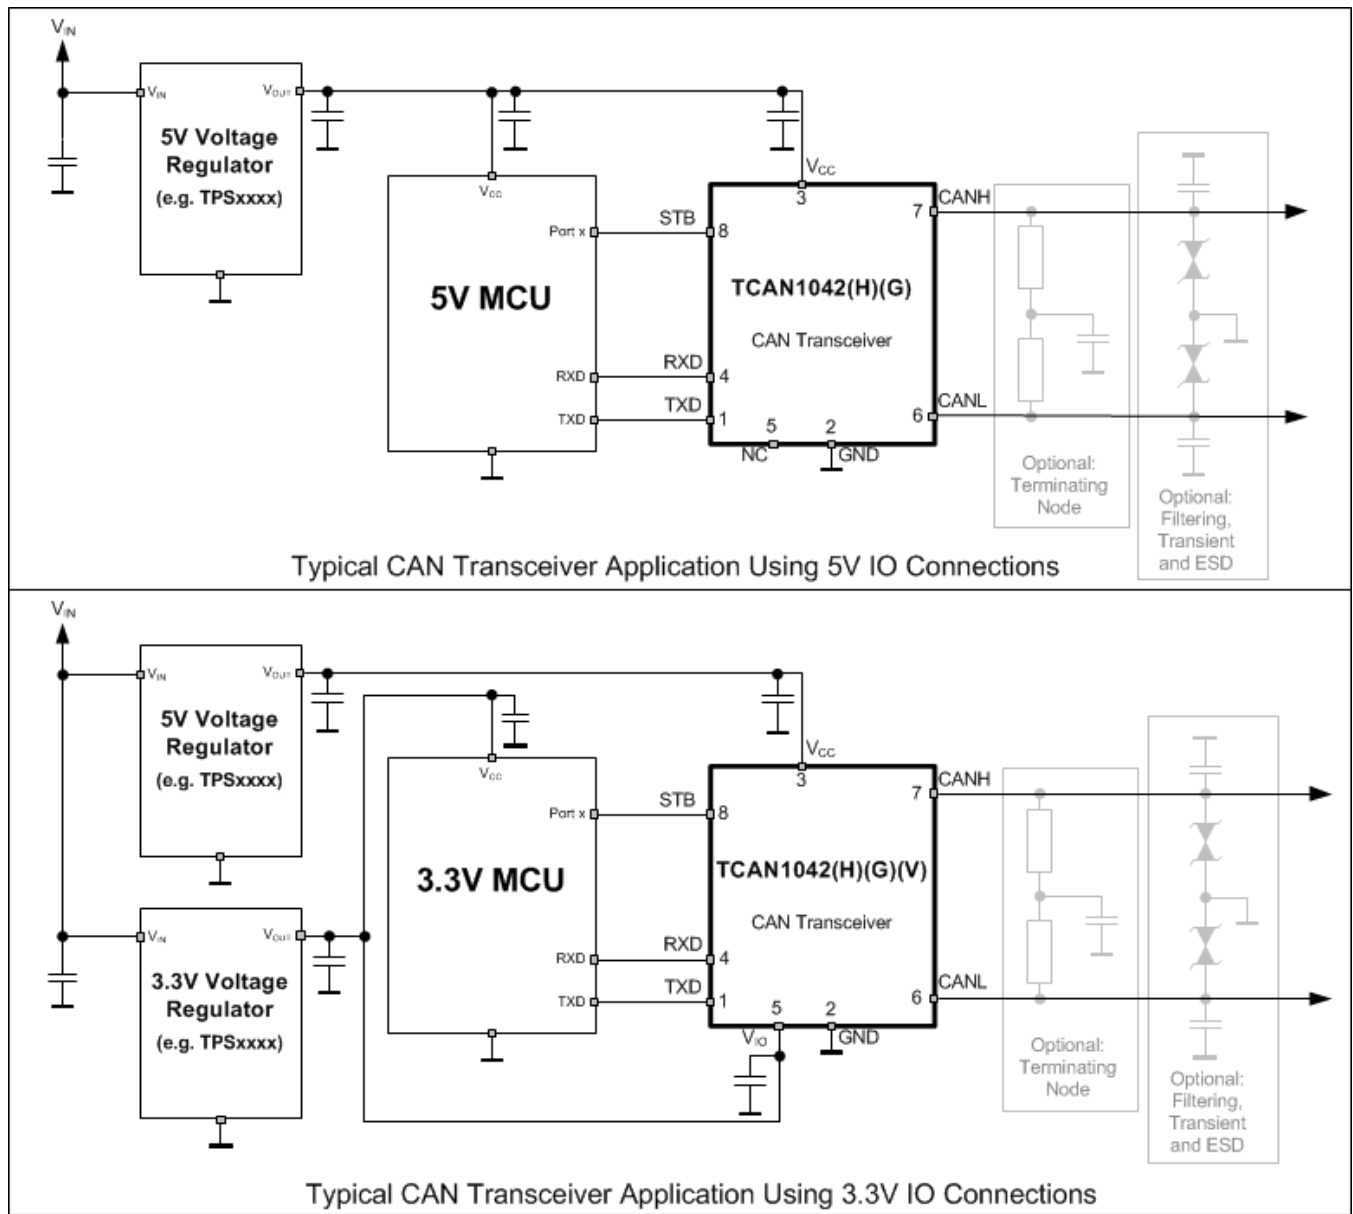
$V_{IN}$

$V_{IN}$ $V_{OUT}$

5V Voltage Regulator (e.g. TPSxxxx)

$V_{CC}$

5V MCU

Port x

RXD

TXD

STB 8

RXD 4

TXD 1

$V_{CC}$ 3

TCAN1042(H)(G)

CAN Transceiver

5 NC

2 GND

7 CANH

6 CANL

Optional: Terminating Node

Optional: Filtering, Transient and ESD

Typical CAN Transceiver Application Using 5V IO Connections

$V_{IN}$

$V_{IN}$ $V_{OUT}$

5V Voltage Regulator (e.g. TPSxxxx)

$V_{IN}$ $V_{OUT}$

3.3V Voltage Regulator (e.g. TPSxxxx)

$V_{CC}$

3.3V MCU

Port x

RXD

TXD

STB 8

RXD 4

TXD 1

$V_{CC}$ 3

TCAN1042(H)(G)(V)

CAN Transceiver

5 $V_{IO}$

2 GND

7 CANH

6 CANL

Optional: Terminating Node

Optional: Filtering, Transient and ESD

Typical CAN Transceiver Application Using 3.3V IO Connections